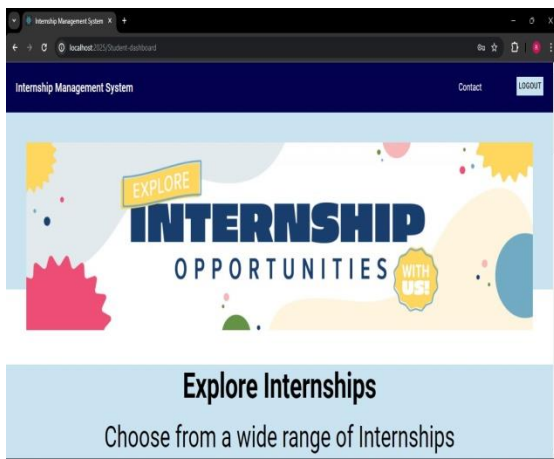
Internship Management System ×
+
localhost:2025/Student-dashboard

Internship Management System
Contact
LOGOUT

EXPLORE
INTERNSHIP
OPPORTUNITIES
WITH US!

Explore Internships

Choose from a wide range of Internships